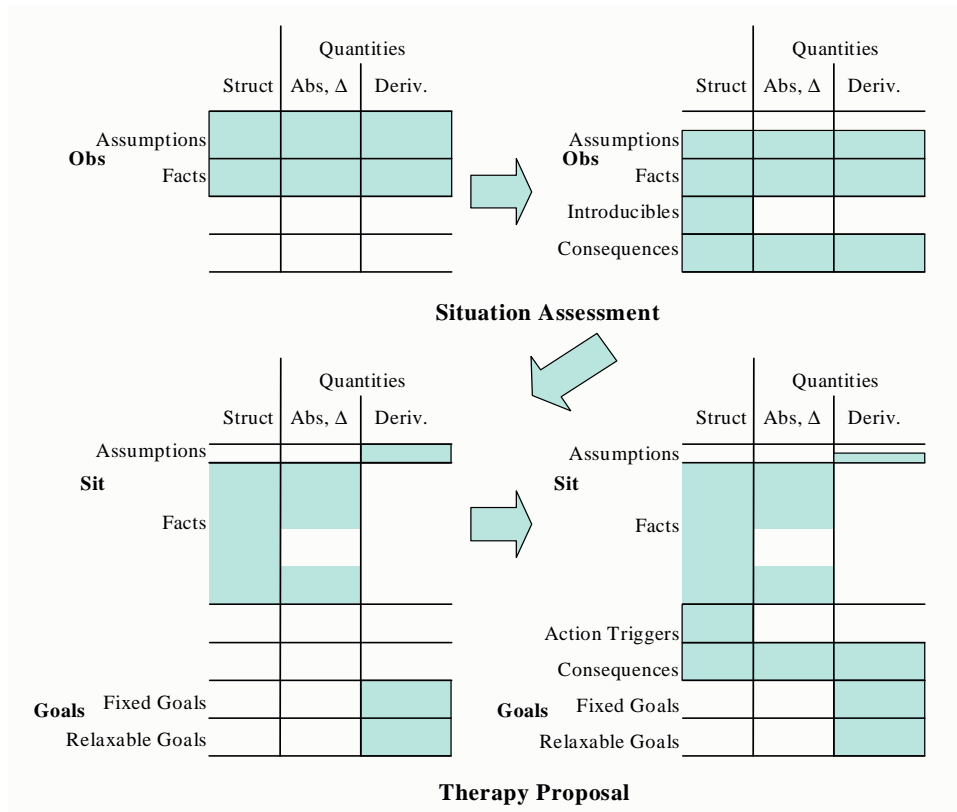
Quantities

Struct | Abs, $\Delta$ | Deriv.

Obs
Assumptions
Facts

Quantities

Struct | Abs, $\Delta$ | Deriv.

Obs
Assumptions
Facts
Introducibles
Consequences

Situation Assessment

Quantities

Struct | Abs, $\Delta$ | Deriv.

Assumptions
Sit
Facts

Goals
Fixed Goals
Relaxable Goals

Quantities

Struct | Abs, $\Delta$ | Deriv.

Assumptions
Sit
Facts
Action Triggers
Consequences
Goals
Fixed Goals
Relaxable Goals

Therapy Proposal